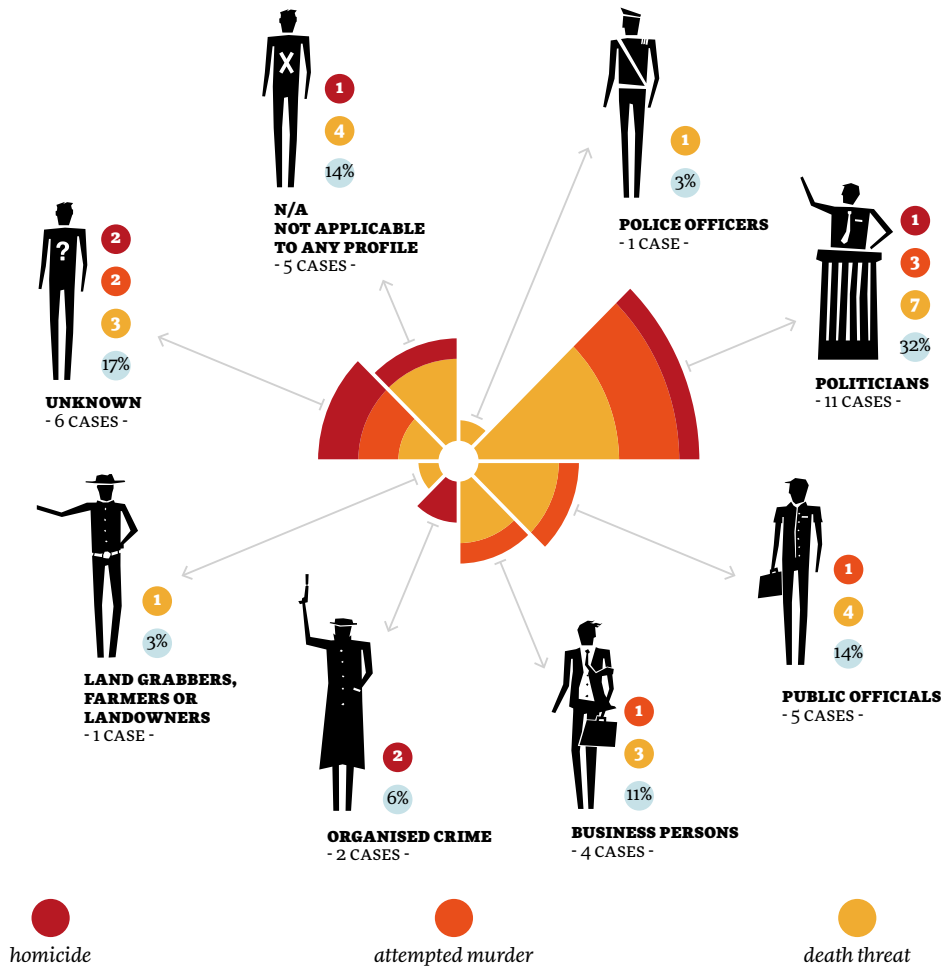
1
4
14%
N/A
NOT APPLICABLE TO ANY PROFILE
- 5 CASES -

1
3%
POLICE OFFICERS
- 1 CASE -

1
3
7
32%
POLITICIANS
- 11 CASES -

2
2
3
17%
UNKNOWN
- 6 CASES -

1
3%
LAND GRABBERS, FARMERS OR LANDOWNERS
- 1 CASE -

1
4
14%
PUBLIC OFFICIALS
- 5 CASES -

2
6%
ORGANISED CRIME
- 2 CASES -

1
3
11%
BUSINESS PERSONS
- 4 CASES -

homicide
attempted murder
death threat